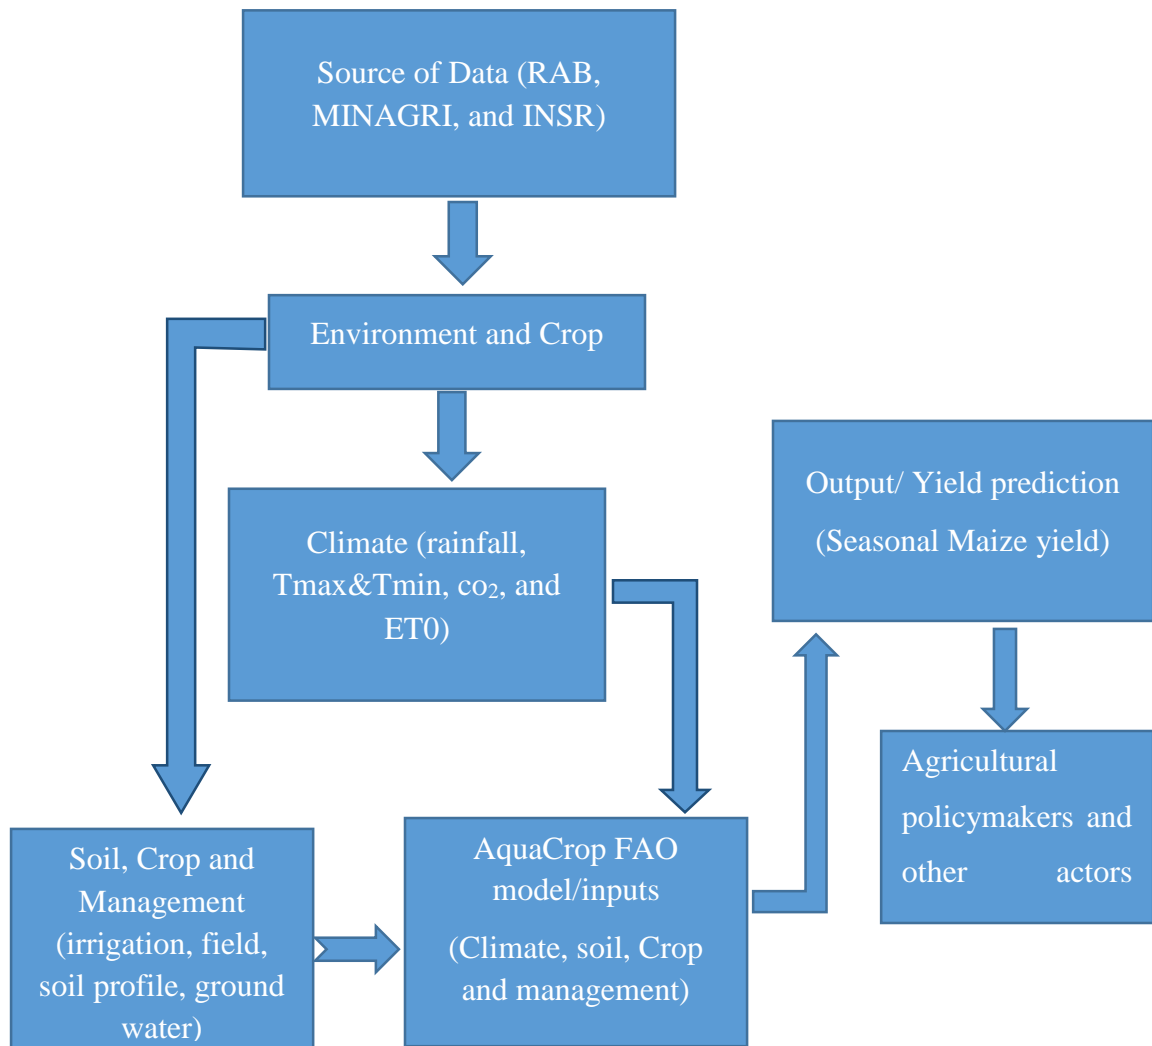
Source of Data (RAB, MINAGRI, and INSR)

Environment and Crop

Climate (rainfall, Tmax&Tmin, co$_2$, and ET0)

Output/ Yield prediction (Seasonal Maize yield)

Agricultural policymakers and other actors

Soil, Crop and Management (irrigation, field, soil profile, ground water)

AquaCrop FAO model/inputs

(Climate, soil, Crop and management)